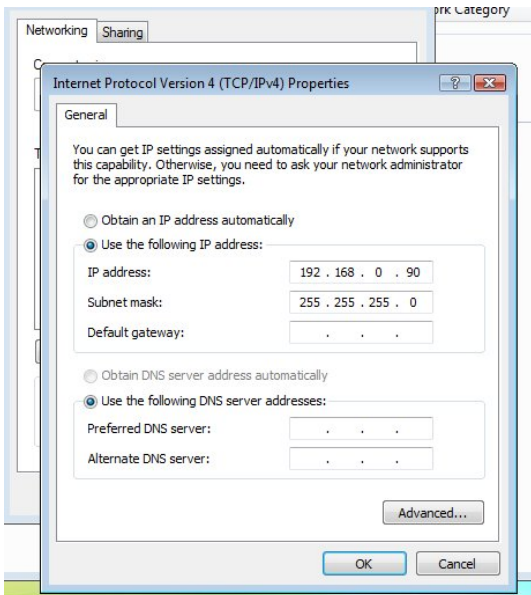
ork Category

Networking | Sharing

Internet Protocol Version 4 (TCP/IPv4) Properties

?

General

You can get IP settings assigned automatically if your network supports this capability. Otherwise, you need to ask your network administrator for the appropriate IP settings.

Obtain an IP address automatically

Use the following IP address:

IP address: 192 . 168 . 0 . 90

Subnet mask: 255 . 255 . 255 . 0

Default gateway: . . .

Obtain DNS server address automatically

Use the following DNS server addresses:

Preferred DNS server: . . .

Alternate DNS server: . . .

Advanced...

OK

Cancel